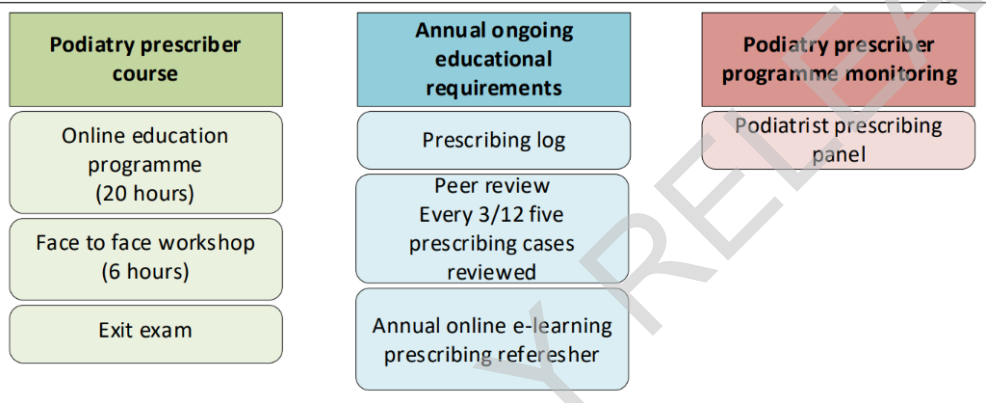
Podiatry prescriber course

Online education programme (20 hours)

Face to face workshop (6 hours)

Exit exam

Annual ongoing educational requirements

Prescribing log

Peer review Every 3/12 five prescribing cases reviewed

Annual online e-learning prescribing referesher

Podiatry prescriber programme monitoring

Podiatrist prescribing panel

Y RELEA